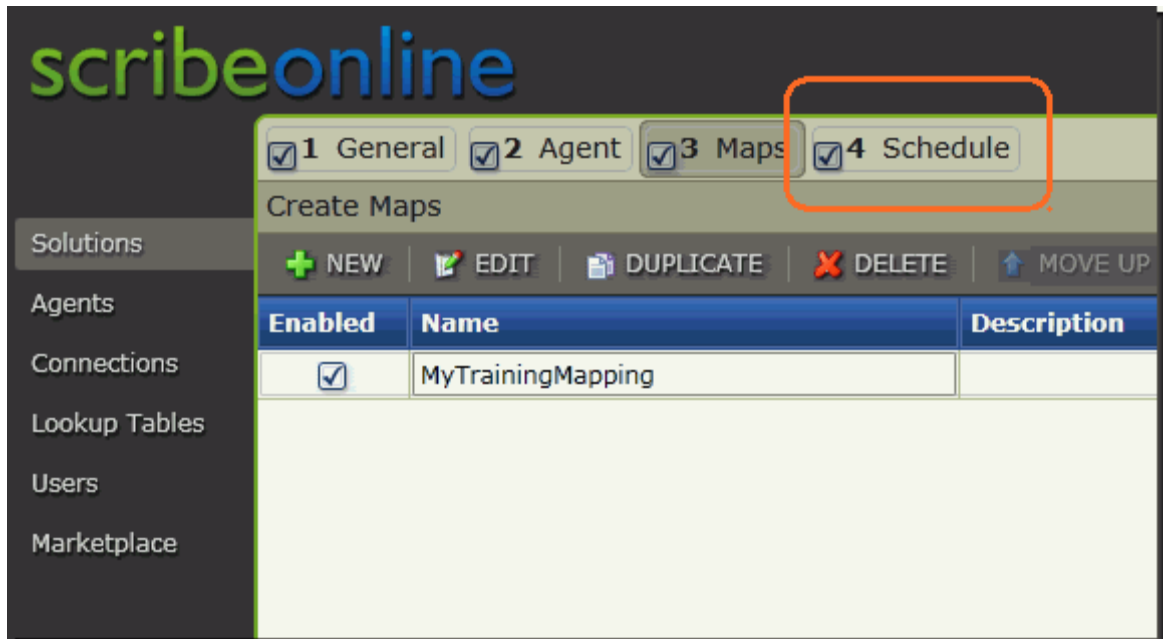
scribeonline

1 General
2 Agent
3 Maps
4 Schedule

Create Maps

Solutions
Agents
Connections
Lookup Tables
Users
Marketplace

NEW | EDIT | DUPLICATE | DELETE | MOVE UP

| Enabled | Name | Description |
|---|---|---|
| ☑ | MyTrainingMapping | |